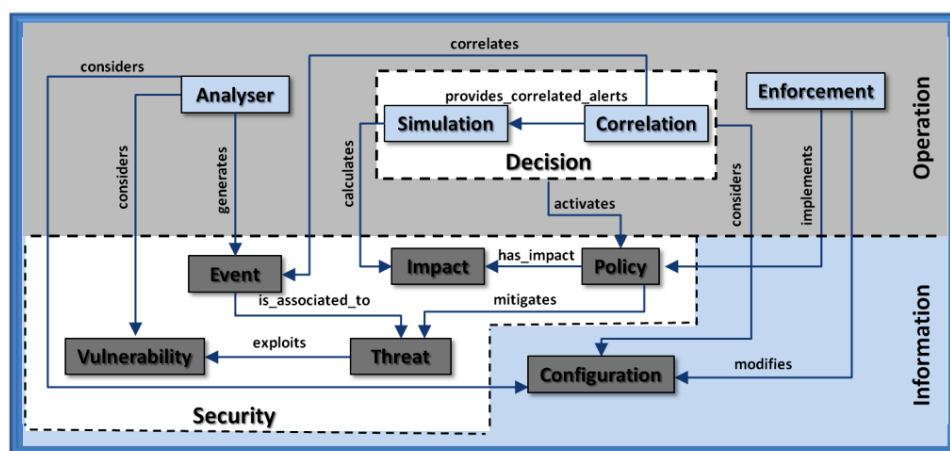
correlates
considers
Analyser
provides_correlated_alerts
Enforcement
Operation
Simulation
Correlation
considers
generates
calculates
Decision
considers
implements
activates
Event
Impact
has_impact
Policy
is_associated_to
mitigates
Information
exploits
Vulnerability
Threat
Configuration
modifies
Security